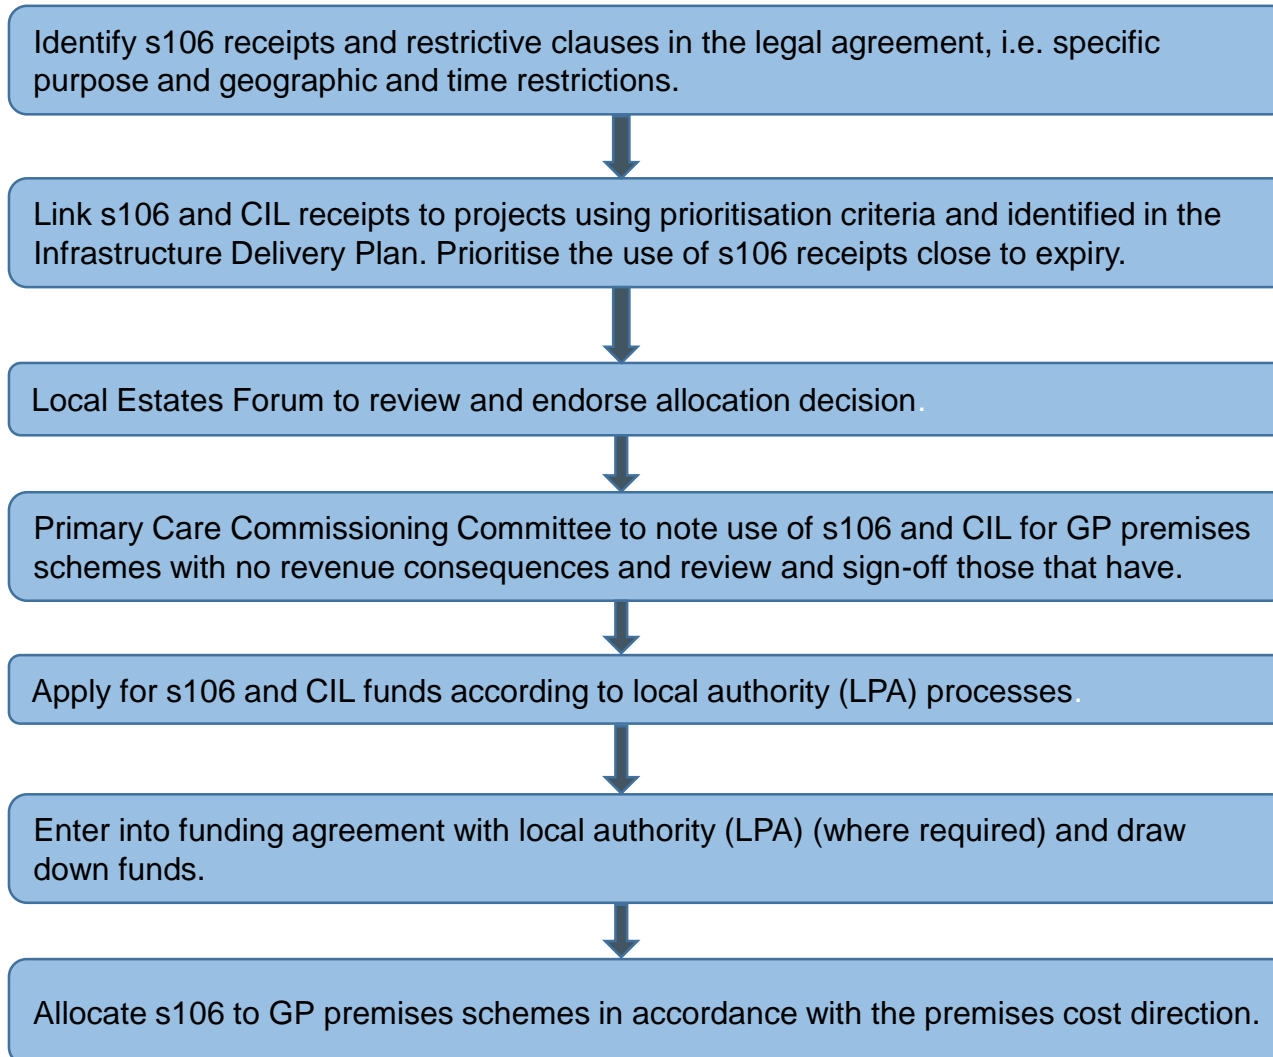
Identify s106 receipts and restrictive clauses in the legal agreement, i.e. specific purpose and geographic and time restrictions.

Link s106 and CIL receipts to projects using prioritisation criteria and identified in the Infrastructure Delivery Plan. Prioritise the use of s106 receipts close to expiry.

Local Estates Forum to review and endorse allocation decision.

Primary Care Commissioning Committee to note use of s106 and CIL for GP premises schemes with no revenue consequences and review and sign-off those that have.

Apply for s106 and CIL funds according to local authority (LPA) processes.

Enter into funding agreement with local authority (LPA) (where required) and draw down funds.

Allocate s106 to GP premises schemes in accordance with the premises cost direction.